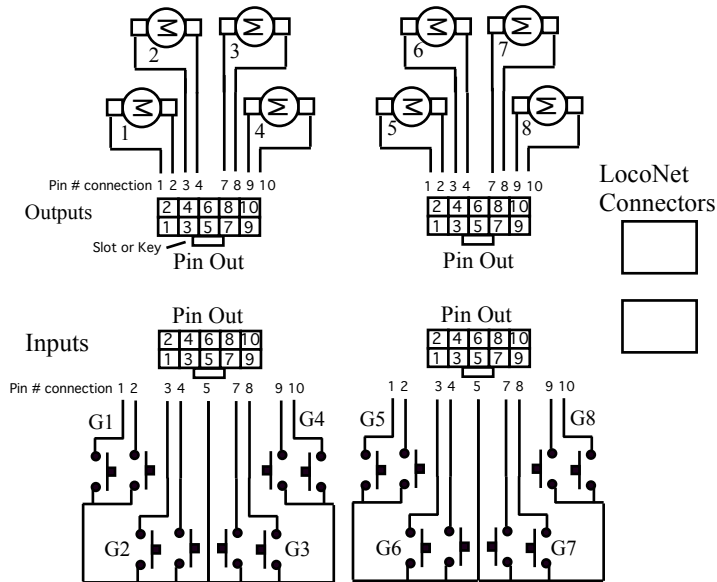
2
3
6
7
1
4
5
8

Pin # connection 1 2 3 4 7 8 9 10
1 2 3 4 7 8 9 10

LocoNet Connectors

Outputs

| 2 | 4 | 6 | 8 | 10 |
|---|---|---|---|---|
| 1 | 3 | 5 | 7 | 9 |

| 2 | 4 | 6 | 8 | 10 |
|---|---|---|---|---|
| 1 | 3 | 5 | 7 | 9 |

Slot or Key
Pin Out
Pin Out

Pin Out
Pin Out

Inputs

| 2 | 4 | 6 | 8 | 10 |
|---|---|---|---|---|
| 1 | 3 | 5 | 7 | 9 |

| 2 | 4 | 6 | 8 | 10 |
|---|---|---|---|---|
| 1 | 3 | 5 | 7 | 9 |

Pin # connection 1 2 3 4 5 7 8 9 10
1 2 3 4 5 7 8 9 10

G1
G4
G5
G8
G2
G3
G6
G7